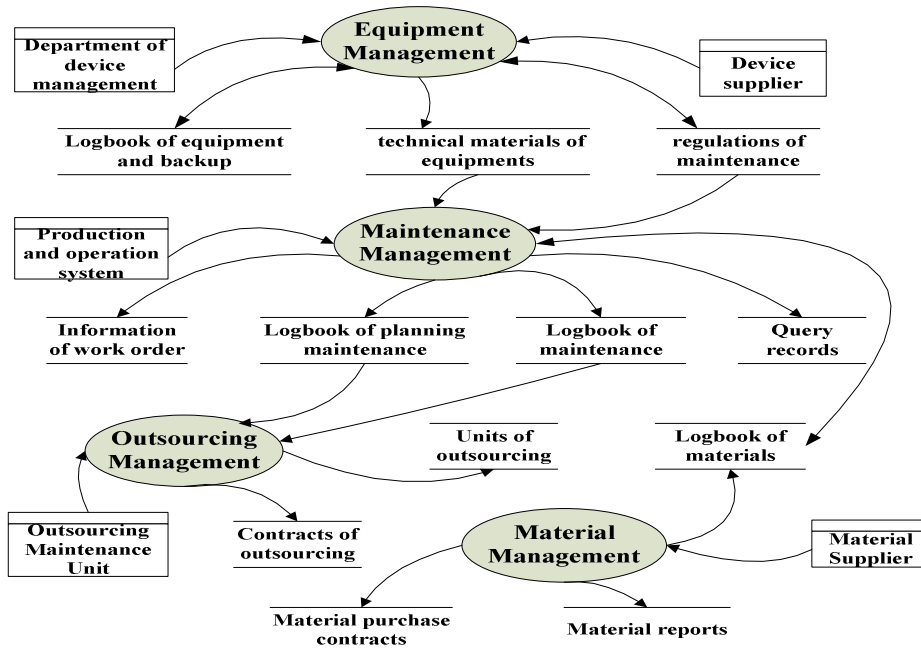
Equipment Management

Department of device management

Device supplier

Logbook of equipment and backup

technical materials of equipments

regulations of maintenance

Production and operation system

Maintenance Management

Information of work order

Logbook of planning maintenance

Logbook of maintenance

Query records

Outsourcing Management

Units of outsourcing

Logbook of materials

Outsourcing Maintenance Unit

Contracts of outsourcing

Material Management

Material Supplier

Material purchase contracts

Material reports